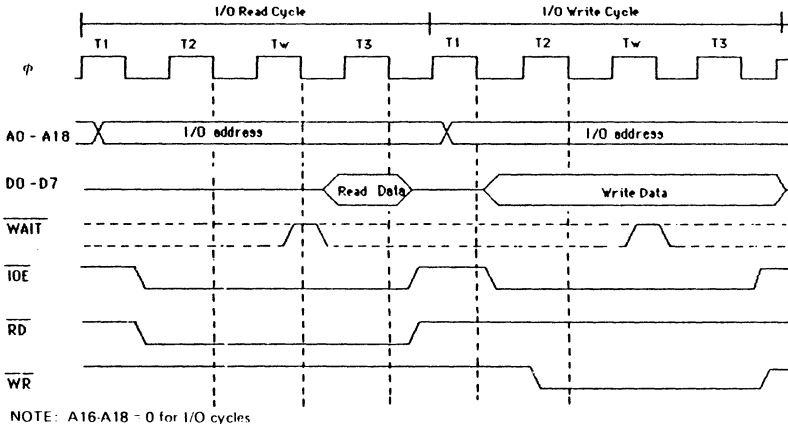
I/O Read Cycle

I/O Write Cycle

T1 T2 Tw T3 T1 T2 Tw T3

$\varphi$

A0 - A18

I/O address

I/O address

D0 - D7

Read Data

Write Data

$\overline{WAIT}$

$\overline{IOE}$

$\overline{RD}$

$\overline{WR}$

NOTE: A16-A18 = 0 for I/O cycles